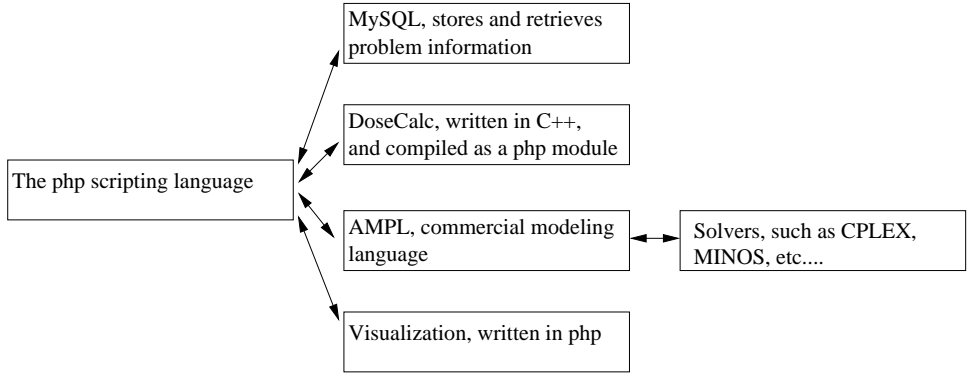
The php scripting language

MySQL, stores and retrieves problem information

DoseCalc, written in C++, and compiled as a php module

AMPL, commercial modeling language

Solvers, such as CPLEX, MINOS, etc....

Visualization, written in php